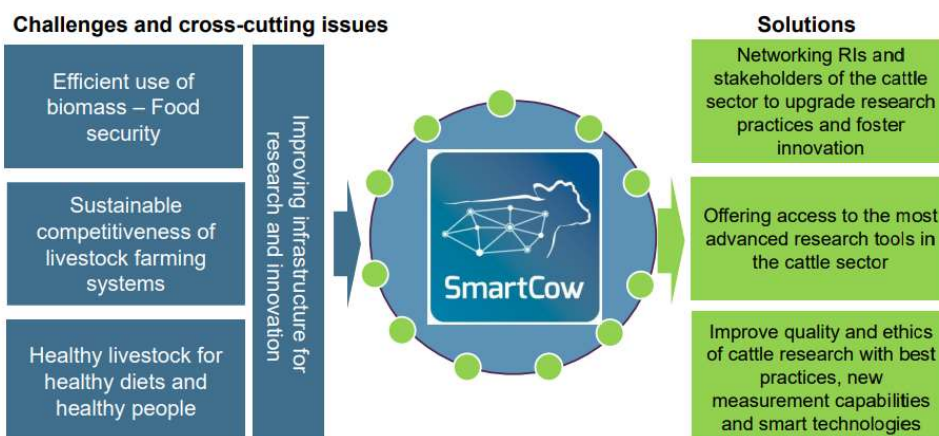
Challenges and cross-cutting issues

Efficient use of biomass – Food security

Sustainable competitiveness of livestock farming systems

Healthy livestock for healthy diets and healthy people

Improving infrastructure for research and innovation

SmartCow

Solutions

Networking RIs and stakeholders of the cattle sector to upgrade research practices and foster innovation

Offering access to the most advanced research tools in the cattle sector

Improve quality and ethics of cattle research with best practices, new measurement capabilities and smart technologies